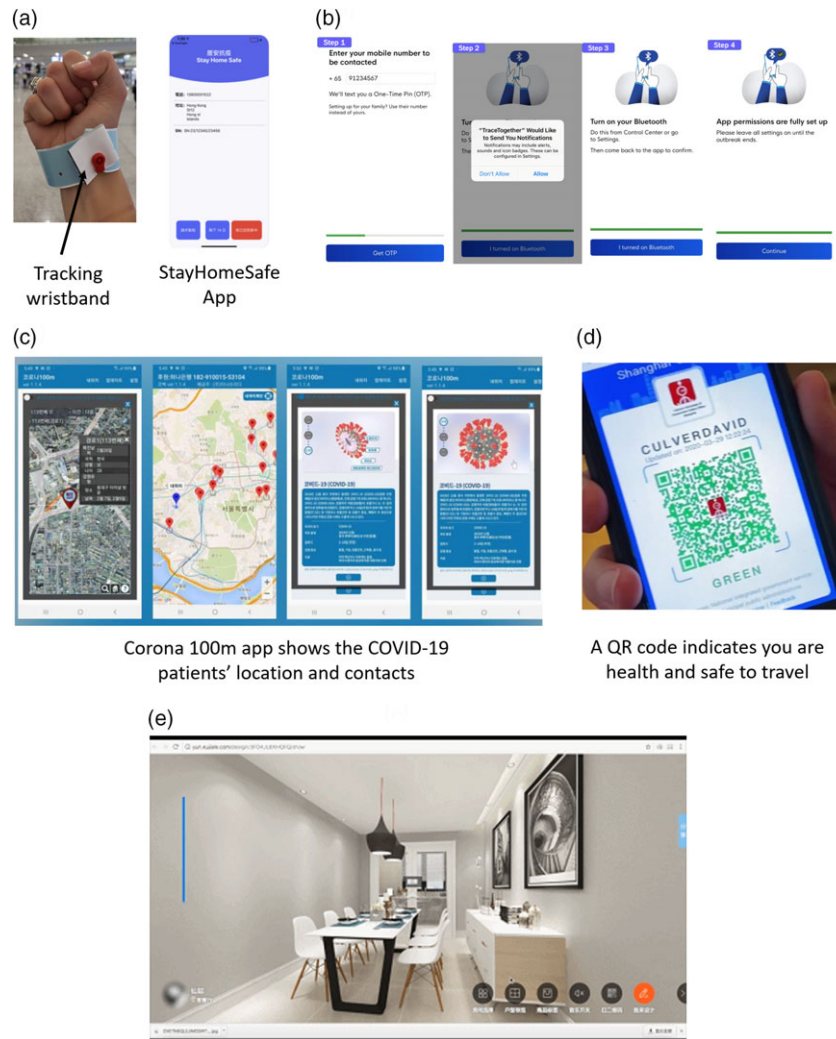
(a)

Tracking wristband

居安抗疫
Stay Home Safe

StayHomeSafe App

(b)

Step 1
Enter your mobile number to be contacted
+ 65 91234567
We'll text you a One-Time Pin (OTP).
Setting up for your family? Use their number instead of yours.
Get OTP

Step 2
"TraceTogether" Would Like to Send You Notifications
Notifications may include alerts, sounds and icon badges. These can be configured in Settings.
Don't Allow Allow
I turned on Bluetooth

Step 3
Turn on your Bluetooth
Do this from Control Center or go to Settings.
Then come back to the app to confirm.
I turned on Bluetooth

Step 4
App permissions are fully set up
Please leave all settings on until the outbreak ends.
Continue

(c)

코로나100m

코로나19 (COVID-19)

Corona 100m app shows the COVID-19 patients' location and contacts

(d)

Shanghai
CULVERDAVID
Updated on: 2020-02-29 12:22:24
GREEN

A QR code indicates you are health and safe to travel

(e)